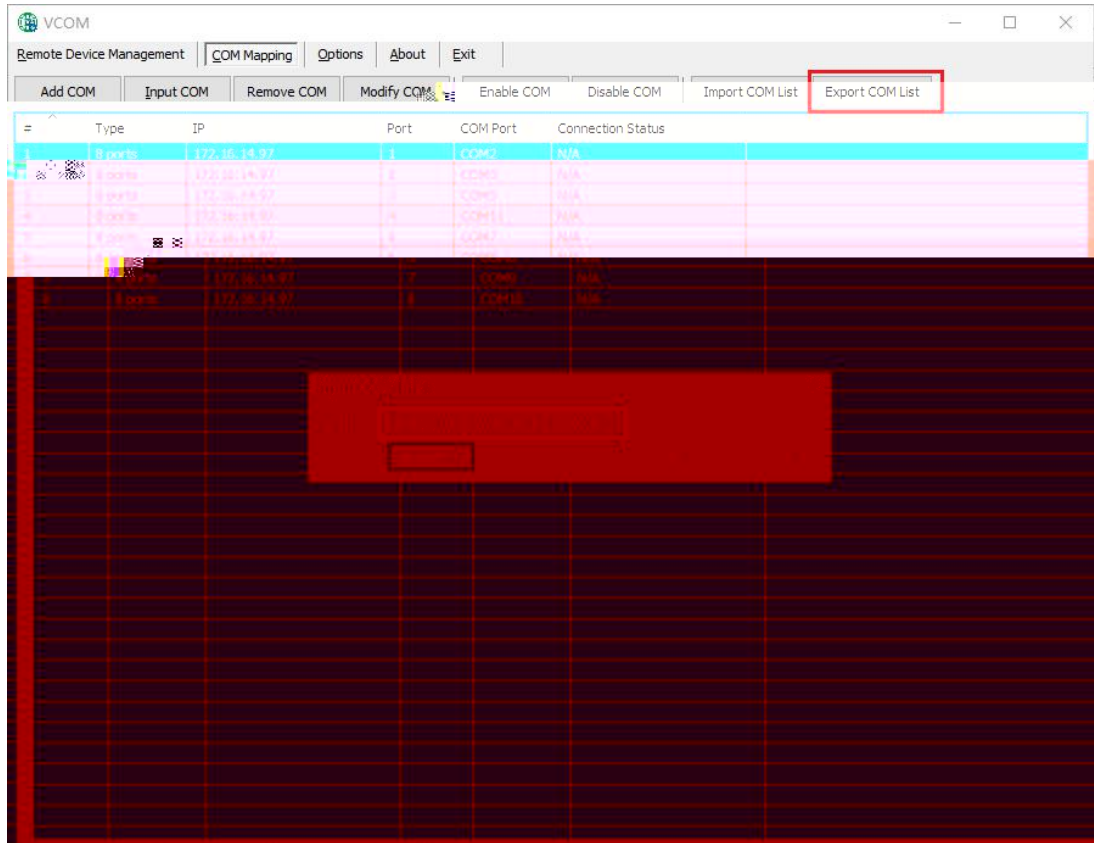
VCOM

Remote Device Management | COM Mapping | Options | About | Exit

Add COM | Input COM | Remove COM | Modify COM | Enable COM | Disable COM | Import COM List | Export COM List

| = | Type | IP | Port | COM Port | Connection Status |
|---|---|---|---|---|---|
| 1 | 8 ports | 172.16.14.97 | 1 | COM2 | N/A |
| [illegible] | 8 ports | 172.16.14.97 | 2 | COM3 | N/A |
| 3 | 8 ports | 172.16.14.97 | 3 | COM9 | N/A |
| 4 | 8 ports | 172.16.14.97 | 4 | COM11 | N/A |
| 5 | 8 ports | 172.16.14.97 | 5 | COM7 | N/A |
| 6 | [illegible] | 172.16.14.97 | 6 | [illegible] | N/A |
| 7 | 8 ports | 172.16.14.97 | 7 | COM8 | N/A |
| 8 | 8 ports | 172.16.14.97 | 8 | COM10 | N/A |

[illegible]